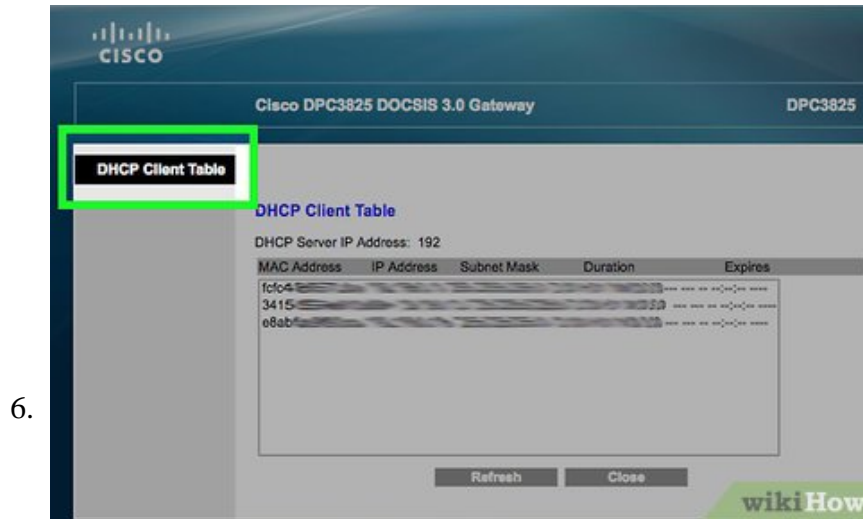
6.

cisco

Cisco DPC3825 DOCSIS 3.0 Gateway

DPC3825

DHCP Client Table

DHCP Client Table

DHCP Server IP Address: 192

| MAC Address | IP Address | Subnet Mask | Duration | Expires |
|---|---|---|---|---|
| fcfc4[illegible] | | | | --- --- -- --:--:-- ---- |
| 3415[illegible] | | | | --- --- -- --:--:-- ---- |
| e8ab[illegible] | | | | --- --- -- --:--:-- ---- |

Refresh

Close

wikiHow